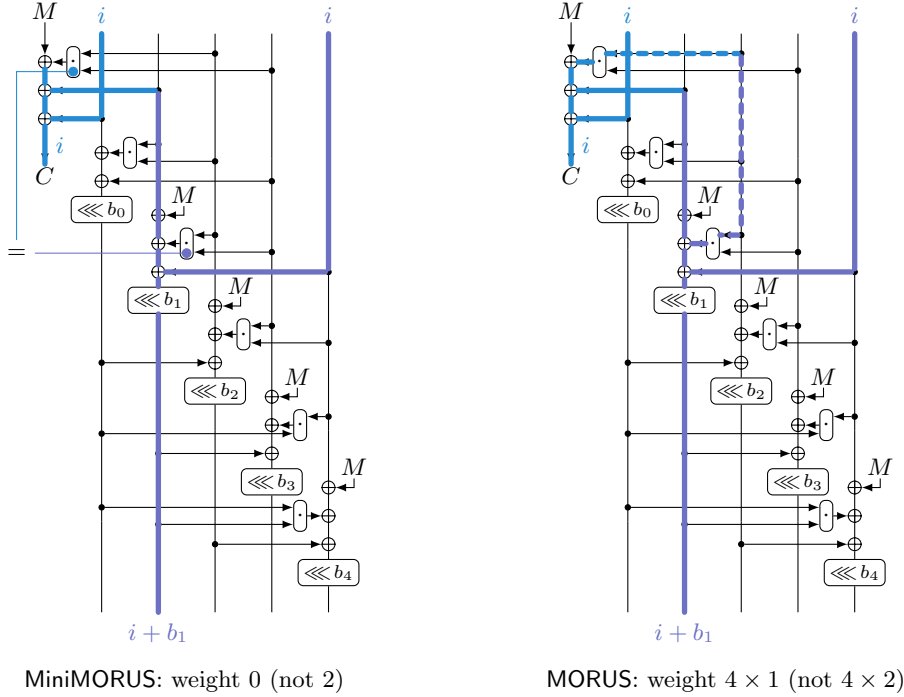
$M$ $i$ $i$

$i$

$C$

$\lll b_0$

$M$

=

$\lll b_1$

$M$

$\lll b_2$

$M$

$\lll b_3$

$M$

$\lll b_4$

$i + b_1$

MiniMORUS: weight $0$ (not $2$)

$M$ $i$ $i$

$i$

$C$

$\lll b_0$

$M$

$\lll b_1$

$M$

$\lll b_2$

$M$

$\lll b_3$

$M$

$\lll b_4$

$i + b_1$

MORUS: weight $4 \times 1$ (not $4 \times 2$)